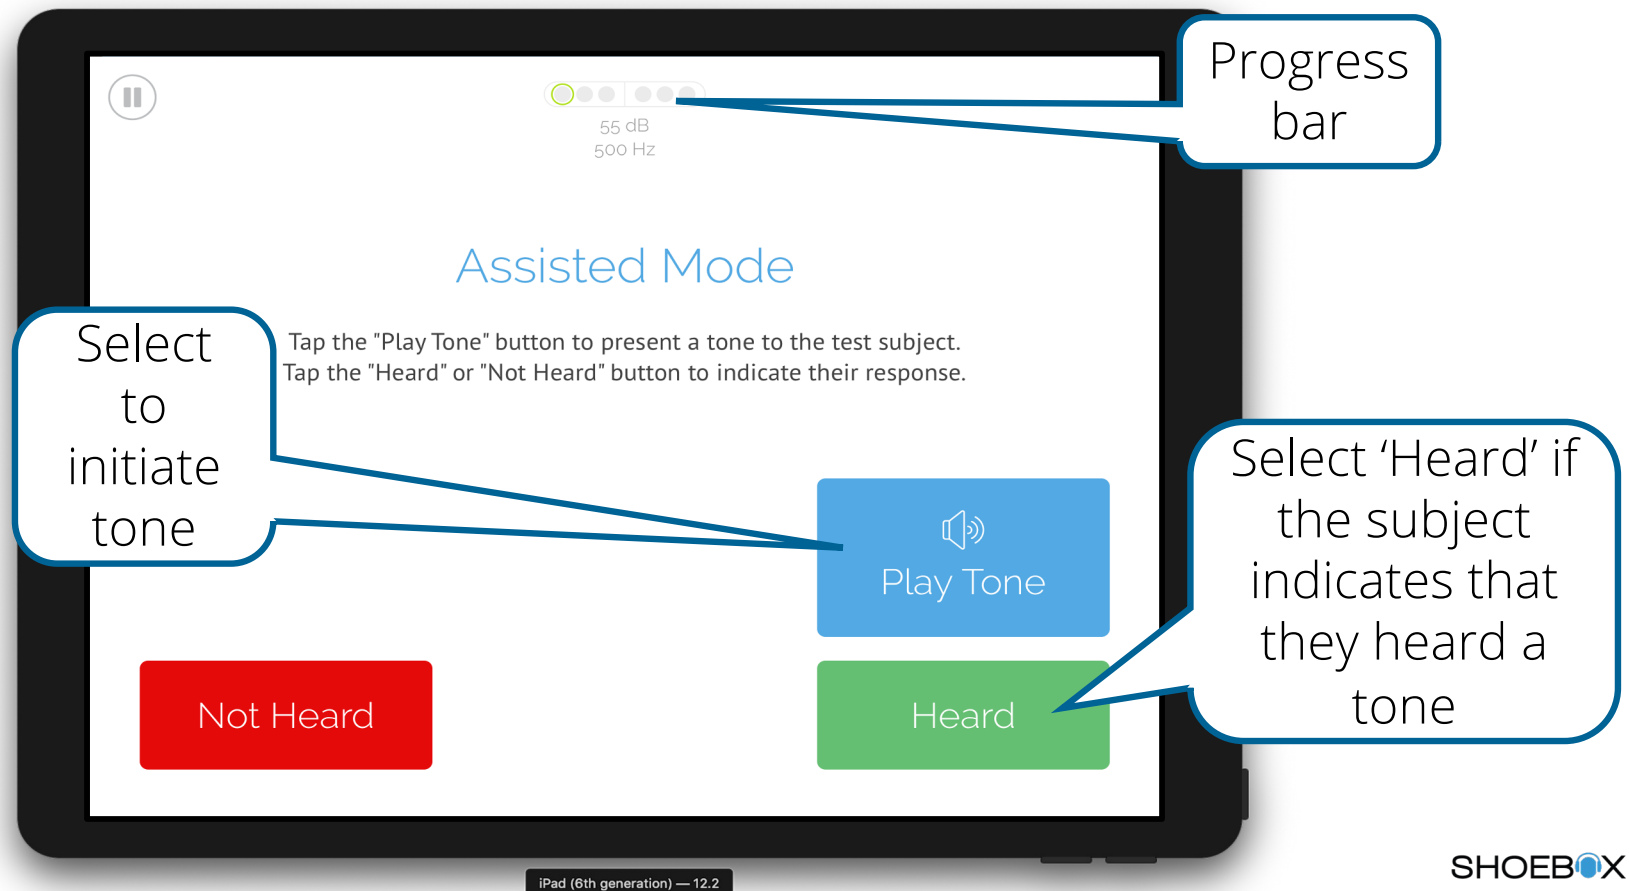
55 dB
500 Hz

Progress bar

Assisted Mode

Tap the "Play Tone" button to present a tone to the test subject.
Tap the "Heard" or "Not Heard" button to indicate their response.

Select to initiate tone

Play Tone

Select 'Heard' if the subject indicates that they heard a tone

Not Heard

Heard

iPad (6th generation) — 12.2

SHOEBOX